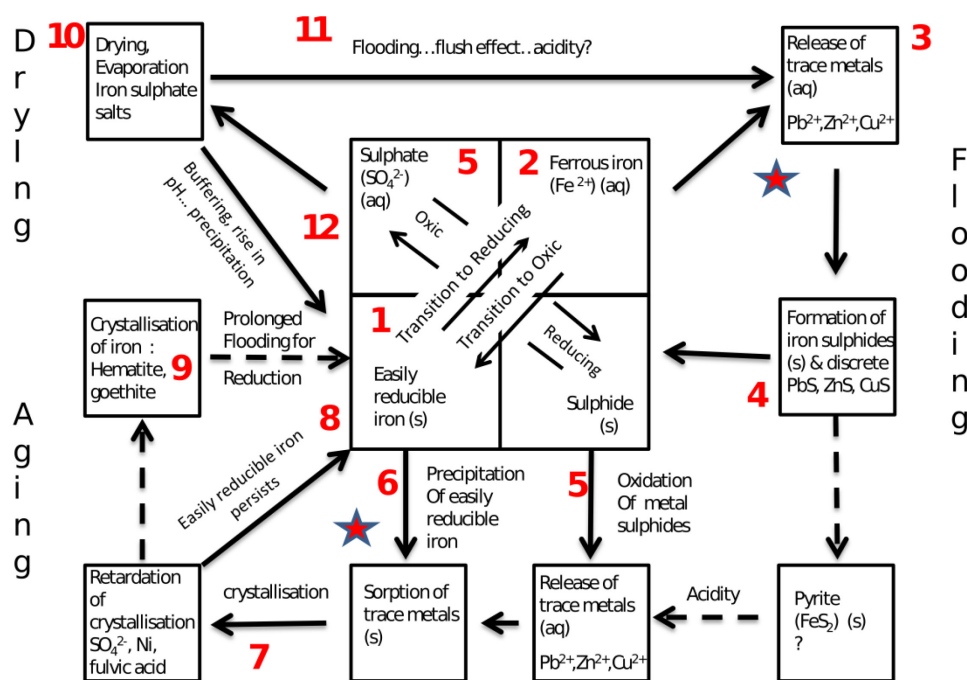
D
r
y
i
n
g

10 Drying, Evaporation Iron sulphate salts

11 Flooding…flush effect..acidity?

Release of trace metals (aq)
$Pb^{2+}$,$Zn^{2+}$,$Cu^{2+}$ 3

F
l
o
o
d
i
n
g

Buffering, rise in pH… precipitation

12

Sulphate ($SO_4^{2-}$) (aq) 5

2 Ferrous iron ($Fe^{2+}$) (aq)

Oxic

Transition to Reducing

Transition to Oxic

Reducing

1 Easily reducible iron (s)

Sulphide (s)

Crystallisation of iron : Hematite, goethite 9

Prolonged Flooding for Reduction

Formation of iron sulphides (s) & discrete PbS, ZnS, CuS

4

A
g
i
n
g

8

Easily reducible iron persists

6 Precipitation Of easily reducible iron

5 Oxidation Of metal sulphides

Retardation of crystallisation $SO_4^{2-}$, Ni, fulvic acid

crystallisation

7

Sorption of trace metals (s)

Release of trace metals (aq)
$Pb^{2+}$,$Zn^{2+}$,$Cu^{2+}$

Acidity

Pyrite ($FeS_2$) (s) ?